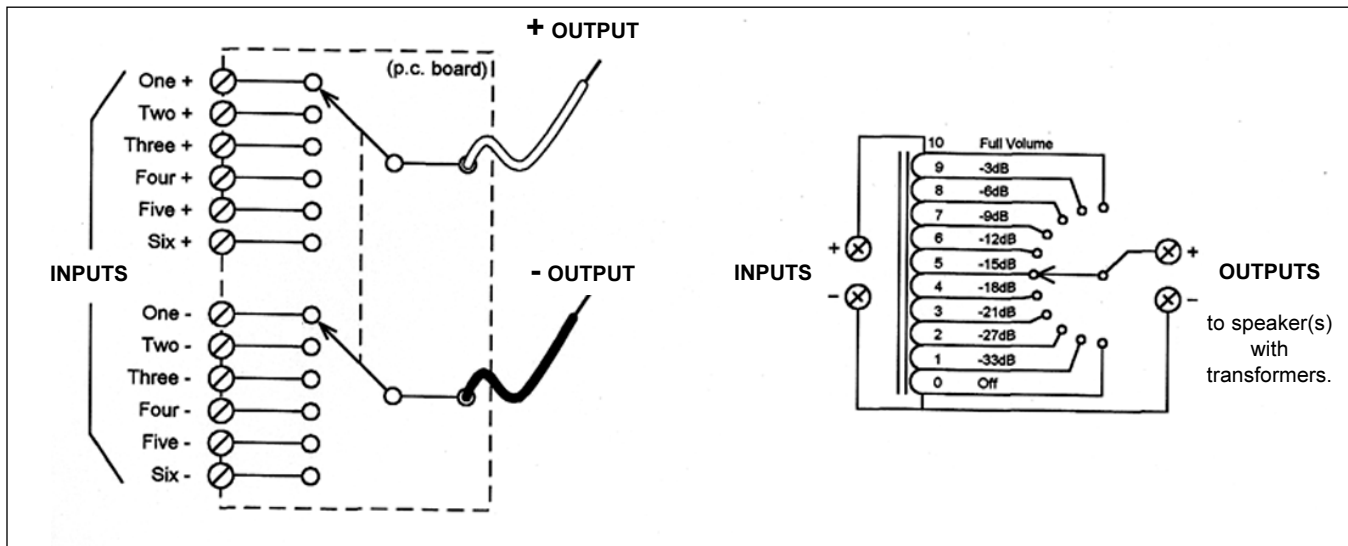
+ OUTPUT

(p.c. board)

One +
Two +
Three +
Four +
Five +
Six +

INPUTS

- OUTPUT

One -
Two -
Three -
Four -
Five -
Six -

INPUTS

+
-

10 Full Volume
9 -3dB
8 -6dB
7 -9dB
6 -12dB
5 -15dB
4 -18dB
3 -21dB
2 -27dB
1 -33dB
0 Off

+
-

OUTPUTS

to speaker(s) with transformers.